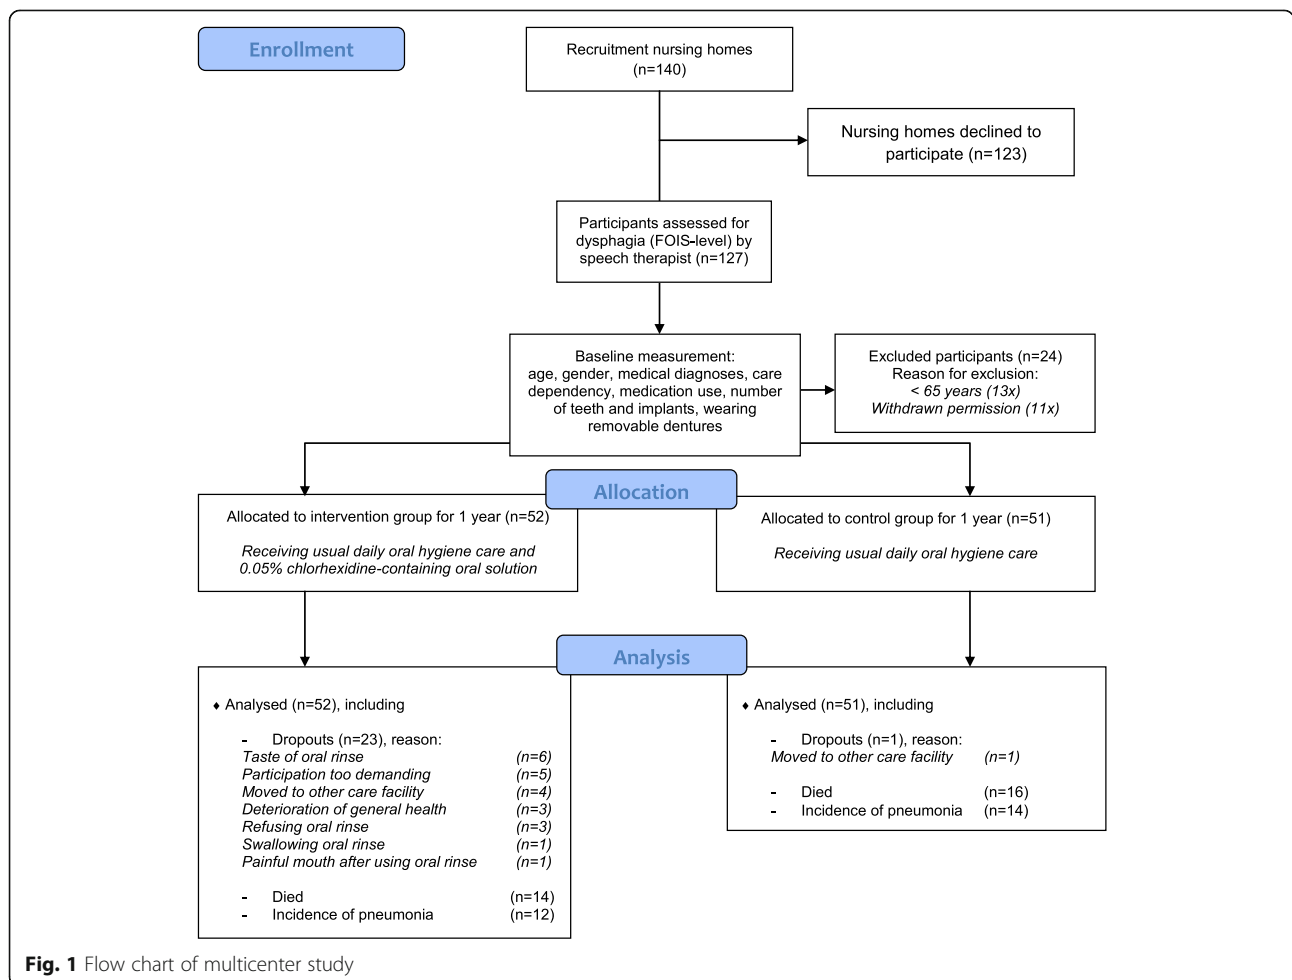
Enrollment

Recruitment nursing homes (n=140)

Nursing homes declined to participate (n=123)

Participants assessed for dysphagia (FOIS-level) by speech therapist (n=127)

Baseline measurement: age, gender, medical diagnoses, care dependency, medication use, number of teeth and implants, wearing removable dentures

Excluded participants (n=24)
Reason for exclusion:
< 65 years (13x)
Withdrawn permission (11x)

Allocation

Allocated to intervention group for 1 year (n=52)

Receiving usual daily oral hygiene care and 0.05% chlorhexidine-containing oral solution

Allocated to control group for 1 year (n=51)

Receiving usual daily oral hygiene care

Analysis

♦ Analysed (n=52), including

- Dropouts (n=23), reason:
Taste of oral rinse (n=6)
Participation too demanding (n=5)
Moved to other care facility (n=4)
Deterioration of general health (n=3)
Refusing oral rinse (n=3)
Swallowing oral rinse (n=1)
Painful mouth after using oral rinse (n=1)

- Died (n=14)
- Incidence of pneumonia (n=12)

♦ Analysed (n=51), including

- Dropouts (n=1), reason:
Moved to other care facility (n=1)

- Died (n=16)
- Incidence of pneumonia (n=14)

Fig. 1 Flow chart of multicenter study